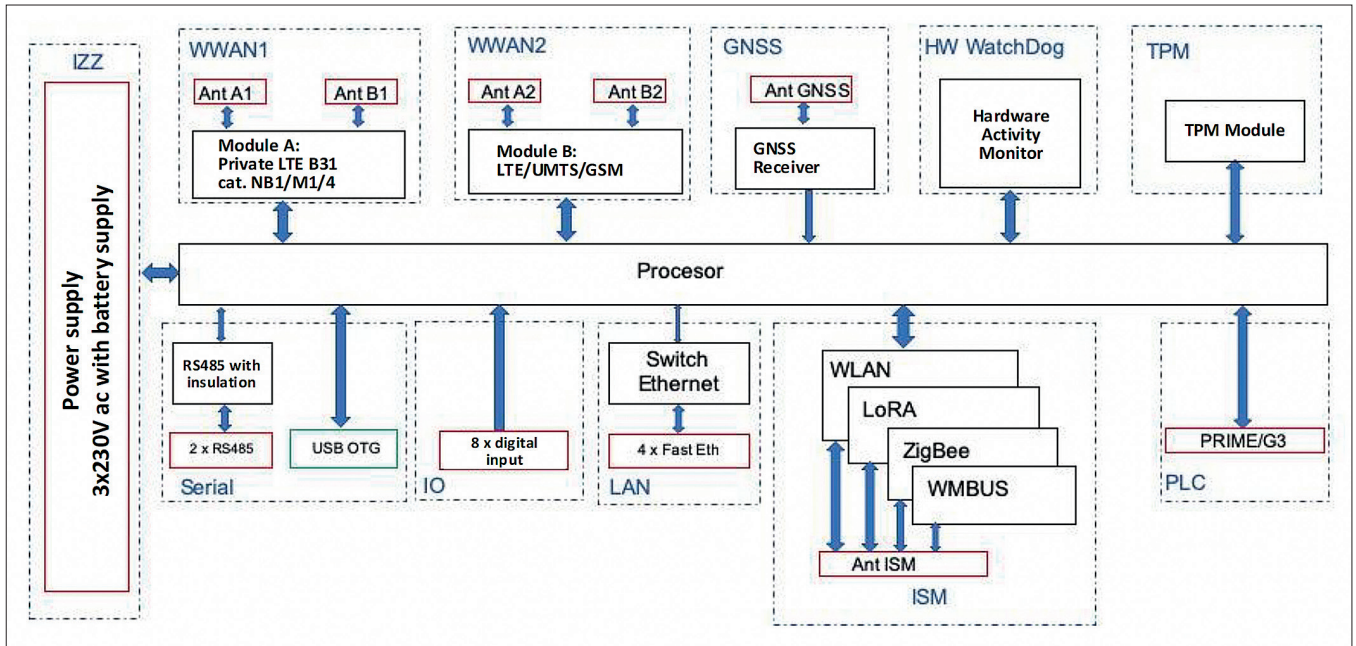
IZZ

Power supply
3x230V ac with battery supply

WWAN1

Ant A1

Ant B1

Module A:
Private LTE B31
cat. NB1/M1/4

WWAN2

Ant A2

Ant B2

Module B:
LTE/UMTS/GSM

GNSS

Ant GNSS

GNSS
Receiver

HW WatchDog

Hardware
Activity
Monitor

TPM

TPM Module

Procesor

RS485 with
insulation

2 x RS485

USB OTG

Serial

8 x digital
input

IO

Switch
Ethernet

4 x Fast Eth

LAN

WLAN

LoRA

ZigBee

WMBUS

Ant ISM

ISM

PRIME/G3

PLC